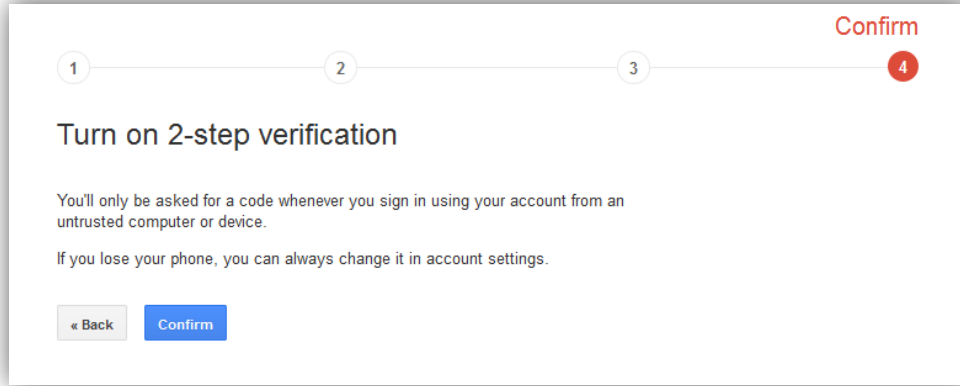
Confirm

1

2

3

4

Turn on 2-step verification

You'll only be asked for a code whenever you sign in using your account from an untrusted computer or device.

If you lose your phone, you can always change it in account settings.

« Back

Confirm